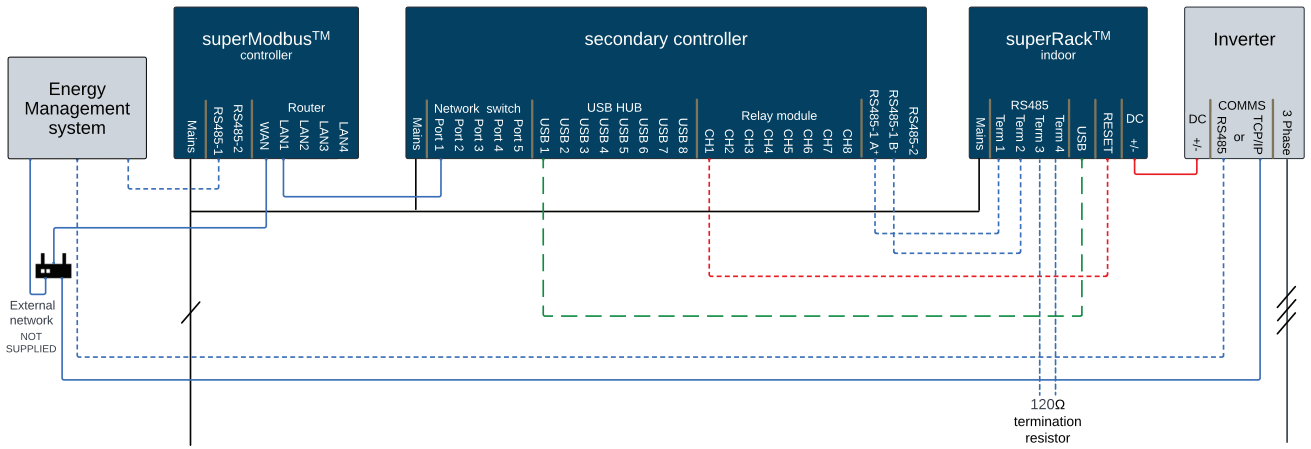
Energy Management system

superModbus$^{TM}$
controller

Mains
RS485-1
RS485-2
Router
WAN
LAN1
LAN2
LAN3
LAN4

secondary controller

Mains
Network switch
Port 1
Port 2
Port 3
Port 4
Port 5
USB HUB
USB 1
USB 2
USB 3
USB 4
USB 5
USB 6
USB 7
USB 8
Relay module
CH1
CH2
CH3
CH4
CH5
CH6
CH7
CH8
RS485-1 A+
RS485-1 B-
RS485-2

superRack$^{TM}$
indoor

Mains
RS485
Term 1
Term 2
Term 3
Term 4
USB
RESET
DC
+/-

Inverter

DC
+/-
COMMS
RS485
or
TCP/IP
3 Phase

External network
NOT SUPPLIED

120Ω
termination resistor